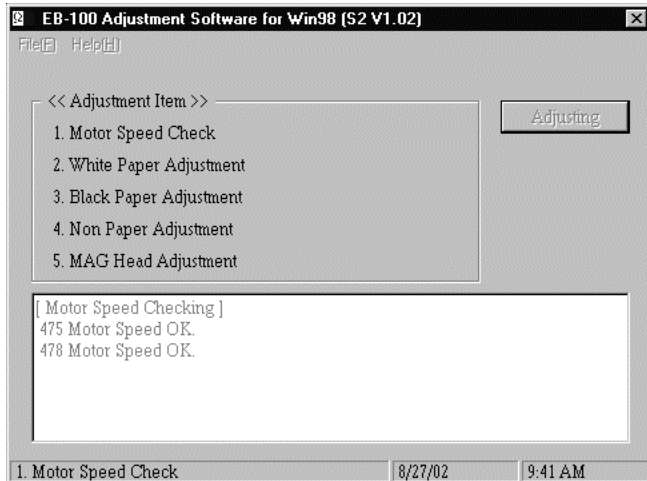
EB-100 Adjustment Software for Win98 (S2 V1.02)

File(F) Help(H)

<< Adjustment Item >>
1. Motor Speed Check
2. White Paper Adjustment
3. Black Paper Adjustment
4. Non Paper Adjustment
5. MAG Head Adjustment

Adjusting

[ Motor Speed Checking ]
475 Motor Speed OK.
478 Motor Speed OK.

1. Motor Speed Check | 8/27/02 | 9:41 AM